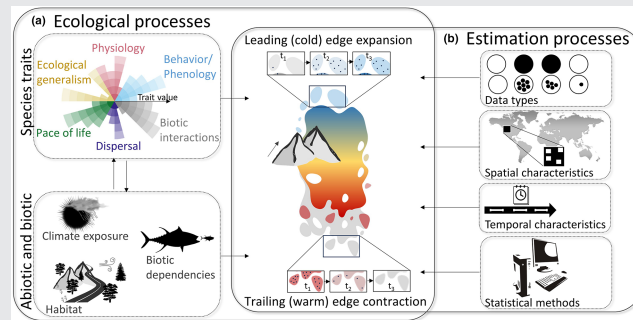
(a) Ecological processes

Species traits

Physiology

Ecological generalism

Behavior/ Phenology

Trait value

Biotic interactions

Pace of life

Dispersal

Abiotic and biotic

Climate exposure

Biotic dependencies

Habitat

Leading (cold) edge expansion

$t_1$ $t_2$ $t_3$

$t_1$ $t_2$ $t_3$

Trailing (warm) edge contraction

(b) Estimation processes

Data types

Spatial characteristics

Temporal characteristics

Statistical methods